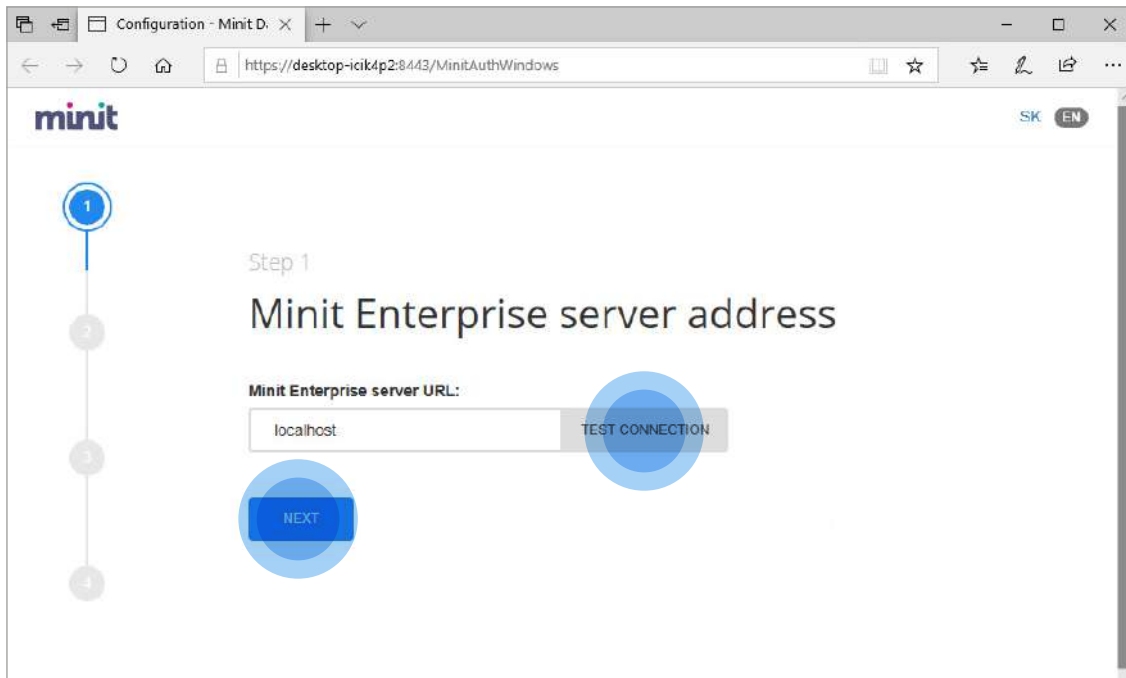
Configuration - Minit D.

https://desktop-icik4p2:8443/MinitAuthWindows

minit

SK EN

1

2

3

4

Step 1

Minit Enterprise server address

Minit Enterprise server URL:

localhost

TEST CONNECTION

NEXT